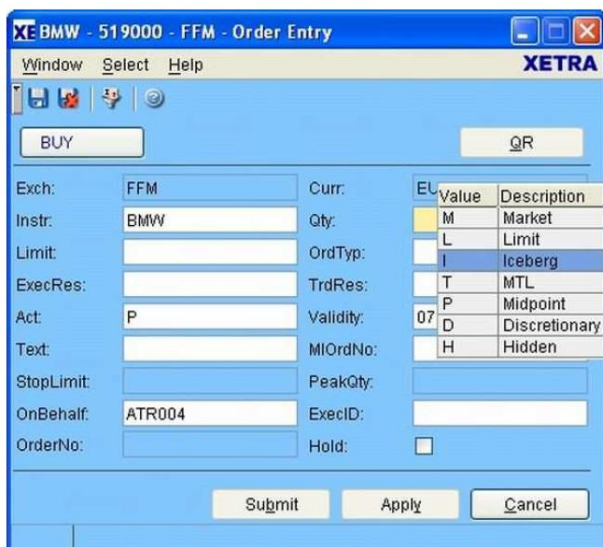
XE BMW - 519000 - FFM - Order Entry

Window Select Help XETRA

BUY QR

Exch: FFM
Instr: BMW
Limit:
ExecRes:
Act: P
Text:
StopLimit:
OnBehalf: ATR004
OrderNo:

Curr: EU
Qty:
OrdTyp:
TrdRes:
Validity: 07
MIOrdNo:
PeakQty:
ExecID:
Hold:

| Value | Description |
|---|---|
| M | Market |
| L | Limit |
| I | Iceberg |
| T | MTL |
| P | Midpoint |
| D | Discretionary |
| H | Hidden |

Submit Apply Cancel